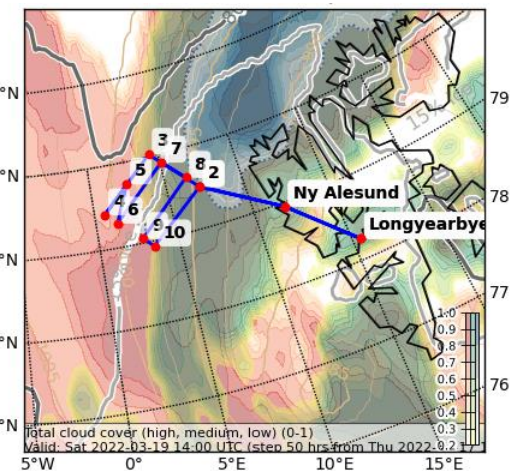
°N
°N
°N
°N
°N
79
78
77
76
3
7
5
8
2
4
6
9
10
Ny Alesund
Longyearbye
15
1.0
0.9
0.8
0.7
0.6
0.5
0.4
0.3
0.2
Total cloud cover (high, medium, low) (0-1)
Valid: Sat 2022-03-19 14:00 UTC (step 50 hrs from Thu 2022-03-17 1
5°W
0°
5°E
10°E
15°E